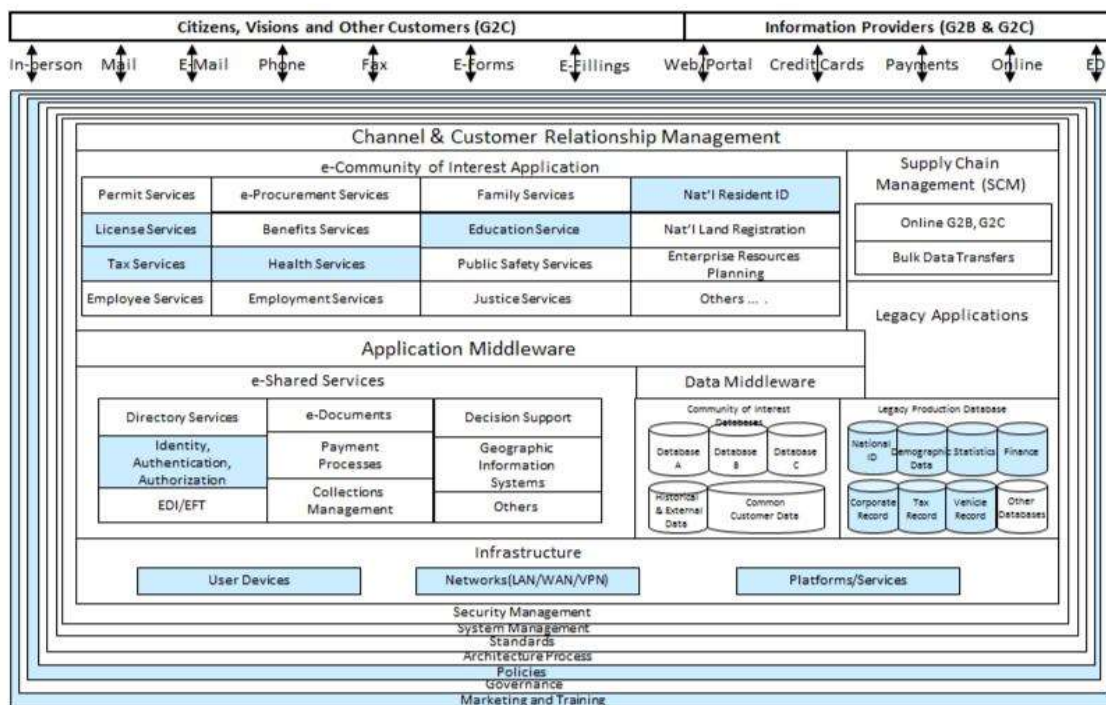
Citizens, Visions and Other Customers (G2C)

Information Providers (G2B & G2C)

In-person Mail E-Mail Phone Fax E-Forms E-Fillings Web/Portal Credit Cards Payments Online ED

Channel & Customer Relationship Management

e-Community of Interest Application

| Permit Services | e-Procurement Services | Family Services | Nat'l Resident ID |
|---|---|---|---|
| License Services | Benefits Services | Education Service | Nat'l Land Registration |
| Tax Services | Health Services | Public Safety Services | Enterprise Resources Planning |
| Employee Services | Employment Services | Justice Services | Others ... . |

Supply Chain Management (SCM)

Online G2B, G2C

Bulk Data Transfers

Legacy Applications

Application Middleware

e-Shared Services

| Directory Services | e-Documents | Decision Support |
|---|---|---|
| Identity, Authentication, Authorization | Payment Processes | Geographic Information Systems |
| EDI/EFT | Collections Management | Others |

Data Middleware

Community of Interest Databases

Database A

Database B

Database C

Historical & External Data

Common Customer Data

Legacy Production Database

National ID

Demographic Data

Statistics

Finance

Corporate Record

Tax Record

Vehicle Record

Other Databases

Infrastructure

User Devices

Networks(LAN/WAN/VPN)

Platforms/Services

Security Management

System Management

Standards

Architecture Process

Policies

Governance

Marketing and Training